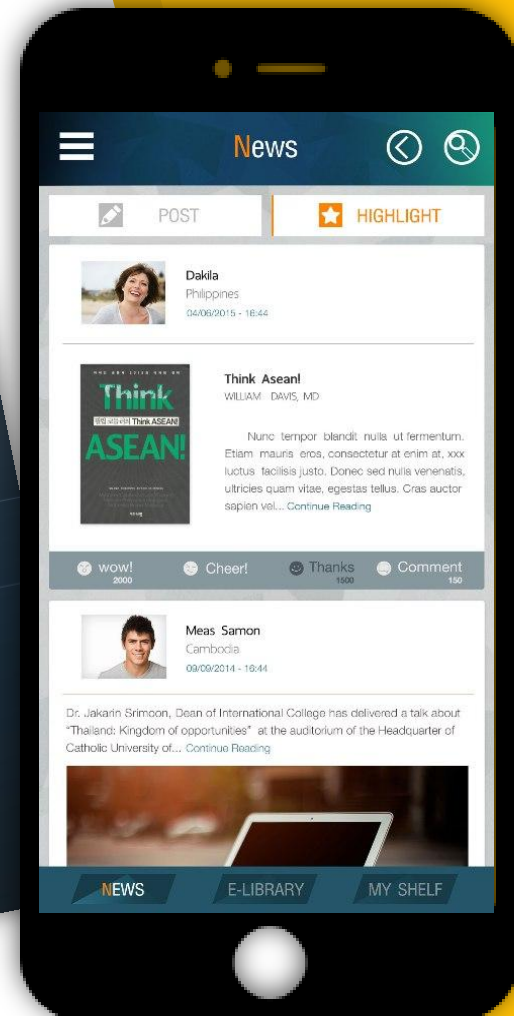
News

POST

HIGHLIGHT

Dakila
Philippines
04/06/2015 - 16:44

Think
Think ASEAN!
ASEAN!

Think Asean!
WILLIAM DAVIS, MD

Nunc tempor blandit nulla ut fermentum. Etiam mauris eros, consectetur at enim at, xxx luctus facilisis justo. Donec sed nulla venenatis, ultricies quam vitae, egestas tellus. Cras auctor sapien vel... Continue Reading

wow! 2000
Cheer!
Thanks 1500
Comment 150

Meas Samon
Cambodia
09/09/2014 - 16:44

Dr. Jakarin Srimoon, Dean of International College has delivered a talk about "Thailand: Kingdom of opportunities" at the auditorium of the Headquarter of Catholic University of... Continue Reading

NEWS
E-LIBRARY
MY SHELF